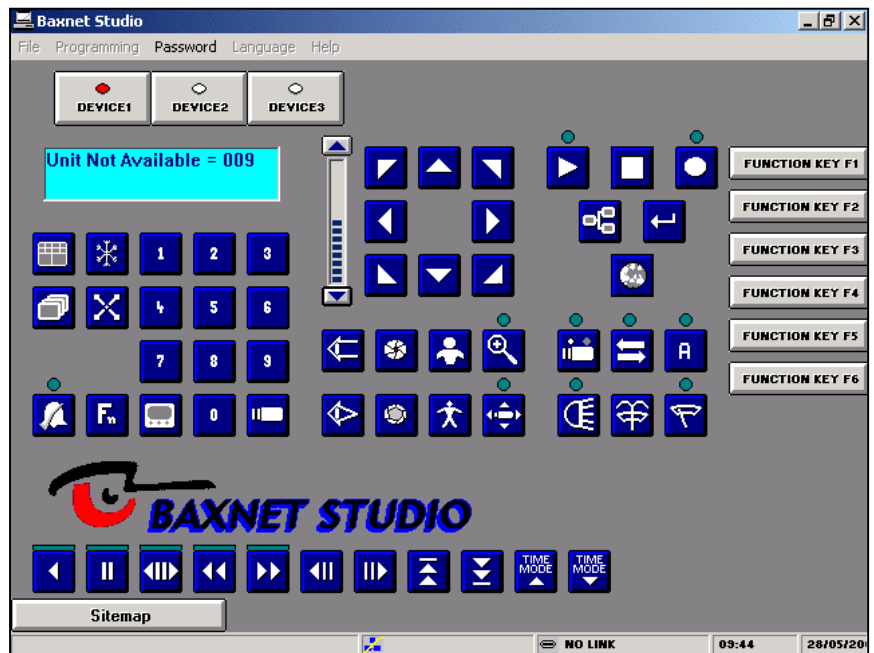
Baxnet Studio

File Programming Password Language Help

DEVICE1 DEVICE2 DEVICE3

Unit Not Available = 009

FUNCTION KEY F1
FUNCTION KEY F2
FUNCTION KEY F3
FUNCTION KEY F4
FUNCTION KEY F5
FUNCTION KEY F6

1 2 3
4 5 6
7 8 9
Fn 0

A

BAXNET STUDIO

TIME MODE
TIME MODE

Sitemap

NO LINK
09:44
28/05/20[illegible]